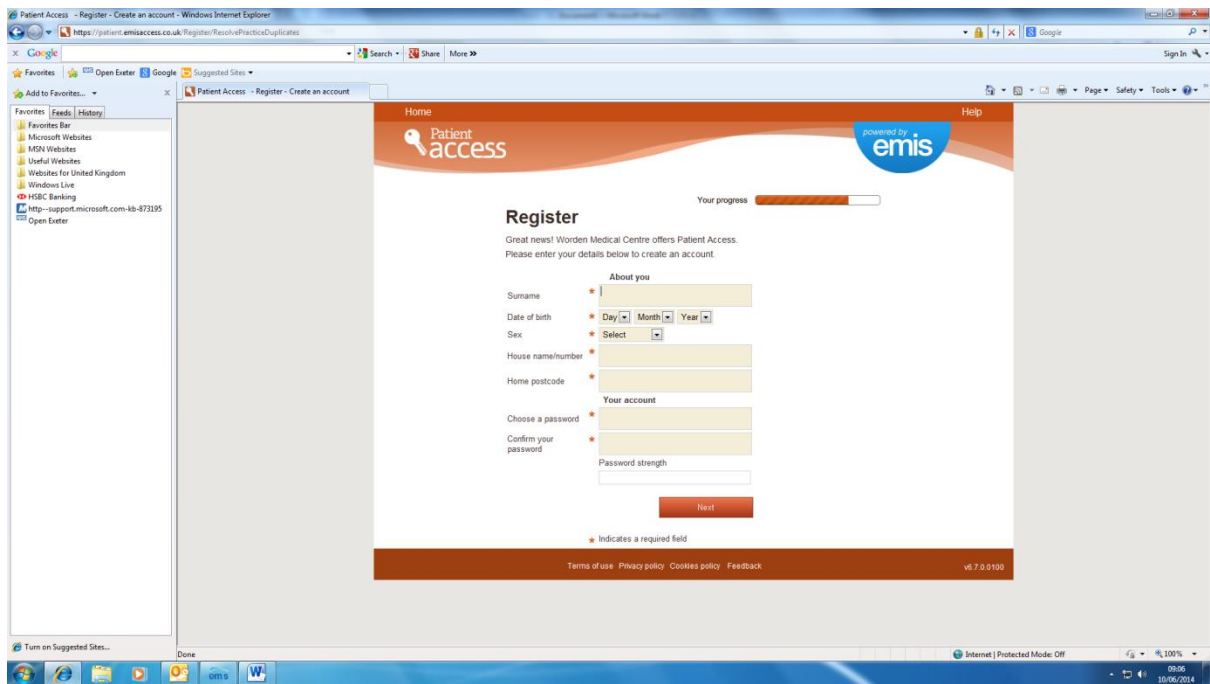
Patient Access - Register - Create an account - Windows Internet Explorer

https://patient.emisaccess.co.uk/Register/ResolvePracticeDuplicates

Google

x Google Search Share More »

Sign In

Favorites Open Exeter Google Suggested Sites

Add to Favorites...

Patient Access - Register - Create an account

Page Safety Tools

Favorites Feeds History

Favorites Bar
Microsoft Websites
MSN Websites
Useful Websites
Websites for United Kingdom
Windows Live
HSBC Banking
http--support.microsoft.com-kb-873195
Open Exeter

Home

Help

Patient access

powered by emis

Your progress

Register

Great news! Worden Medical Centre offers Patient Access.
Please enter your details below to create an account.

About you

Surname *

Date of birth * Day Month Year

Sex * Select

House name/number *

Home postcode *

Your account

Choose a password *

Confirm your password *

Password strength

Next

* Indicates a required field

Terms of use Privacy policy Cookies policy Feedback

v6.7.0.0100

Turn on Suggested Sites...

Done

Internet | Protected Mode: Off

100%

emis

09:06
10/06/2014